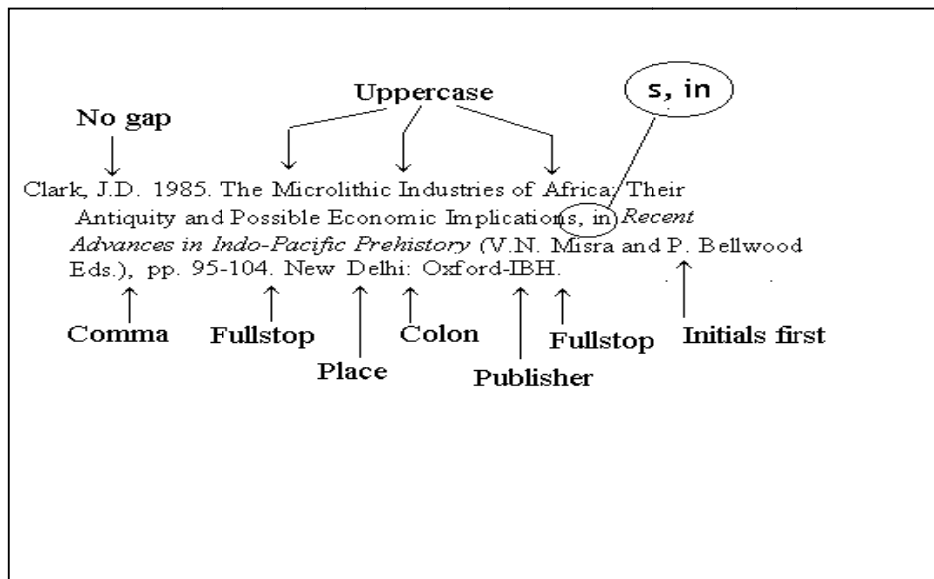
Uppercase

s, in

No gap

Clark, J.D. 1985. The Microlithic Industries of Africa: Their Antiquity and Possible Economic Implications, in *Recent Advances in Indo-Pacific Prehistory* (V.N. Misra and P. Bellwood Eds.), pp. 95-104. New Delhi: Oxford-IBH.

Comma

Fullstop

Place

Colon

Publisher

Fullstop

Initials first